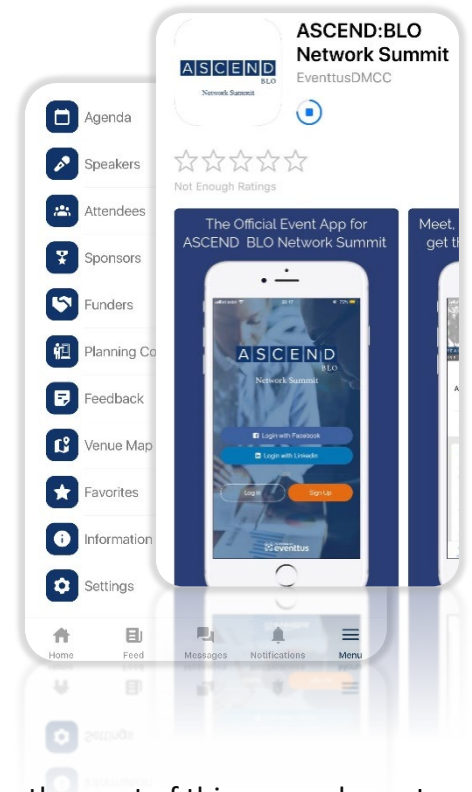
Agenda
Speakers
Attendees
Sponsors
Funders
Planning Co
Feedback
Venue Map
Favorites
Information
Settings

Home Feed Messages Notifications Menu

ASCEND:BLO Network Summit
EventtusDMCC

Not Enough Ratings

The Official Event App for ASCEND BLO Network Summit

ASCEND BLO
Network Summit

Login with Facebook
Login with LinkedIn
Log in
Sign Up
eventtus

Meet,
get th

the most of thisease andcon